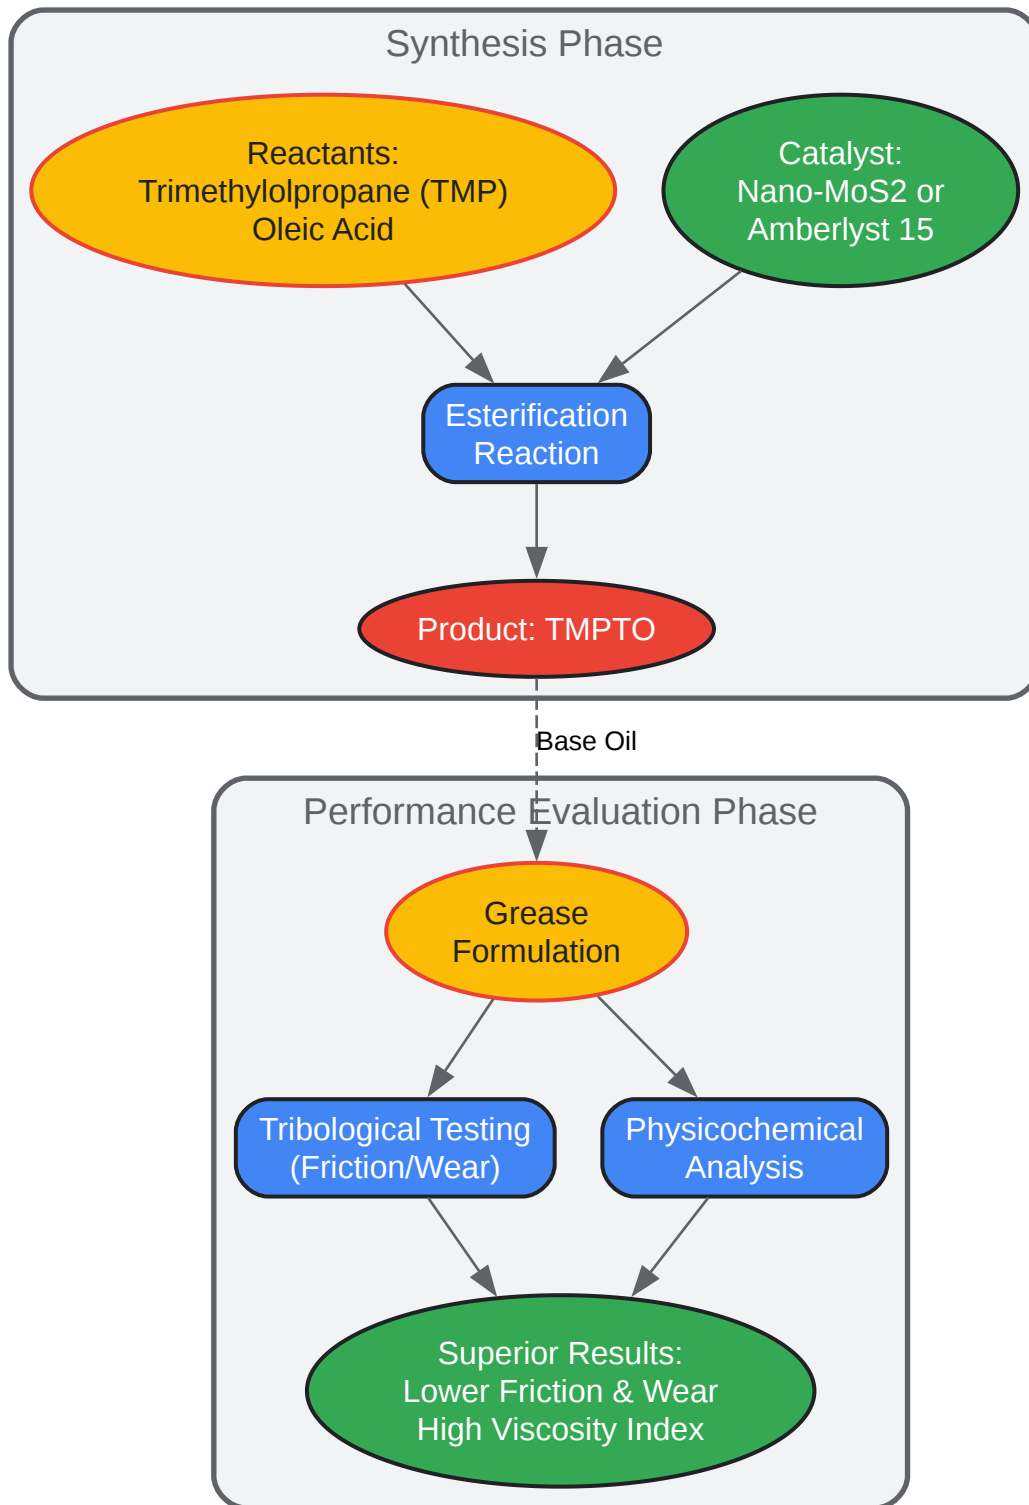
Synthesis Phase

Reactants:
Trimethylolpropane (TMP)
Oleic Acid

Catalyst:
Nano-MoS2 or
Amberlyst 15

Esterification
Reaction

Product: TMPTO

Base Oil

Performance Evaluation Phase

Grease
Formulation

Tribological Testing
(Friction/Wear)

Physicochemical
Analysis

Superior Results:
Lower Friction & Wear
High Viscosity Index